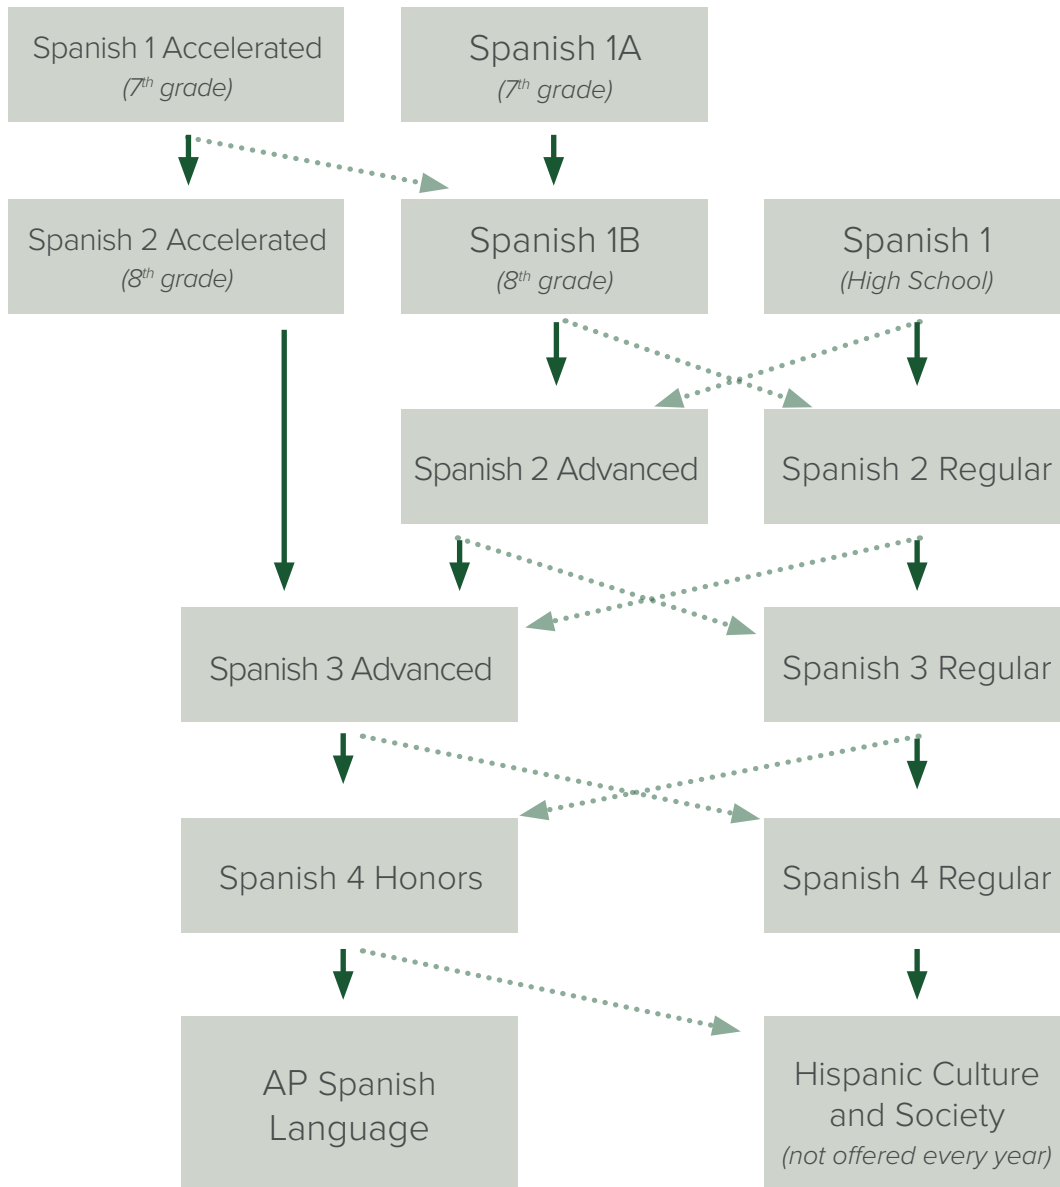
Spanish 1 Accelerated
(7th grade)

Spanish 1A
(7th grade)

Spanish 2 Accelerated
(8th grade)

Spanish 1B
(8th grade)

Spanish 1
(High School)

Spanish 2 Advanced

Spanish 2 Regular

Spanish 3 Advanced

Spanish 3 Regular

Spanish 4 Honors

Spanish 4 Regular

AP Spanish Language

Hispanic Culture and Society
(not offered every year)